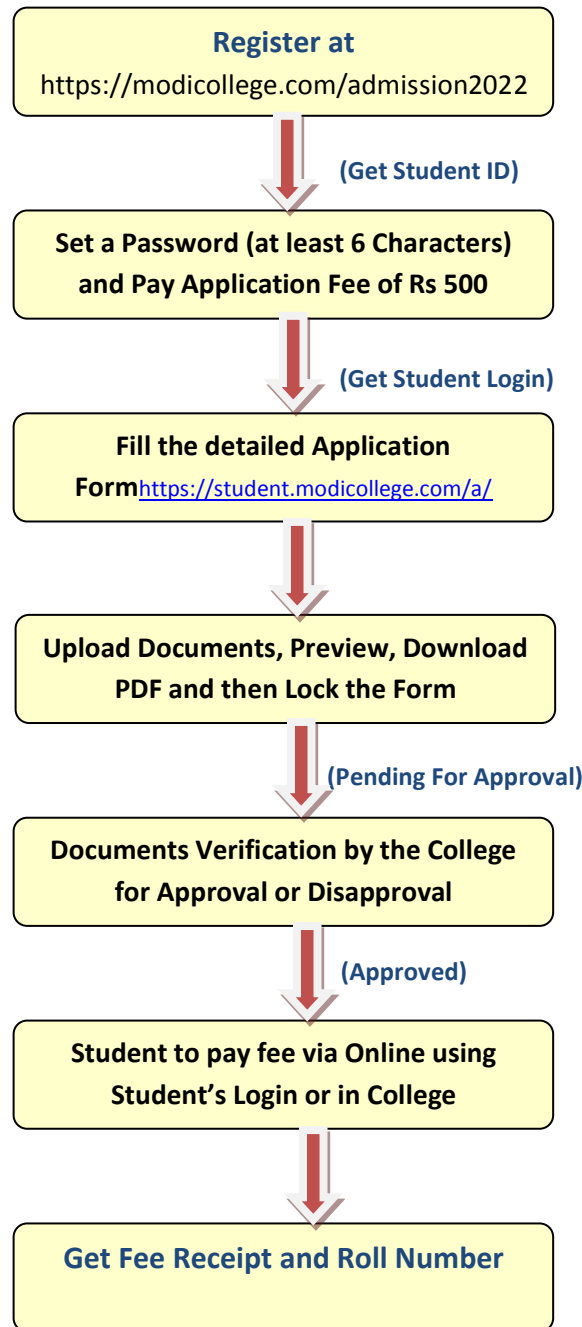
Register at
https://modicollege.com/admission2022

(Get Student ID)

Set a Password (at least 6 Characters) and Pay Application Fee of Rs 500

(Get Student Login)

Fill the detailed Application Formhttps://student.modicollege.com/a/

Upload Documents, Preview, Download PDF and then Lock the Form

(Pending For Approval)

Documents Verification by the College for Approval or Disapproval

(Approved)

Student to pay fee via Online using Student's Login or in College

Get Fee Receipt and Roll Number